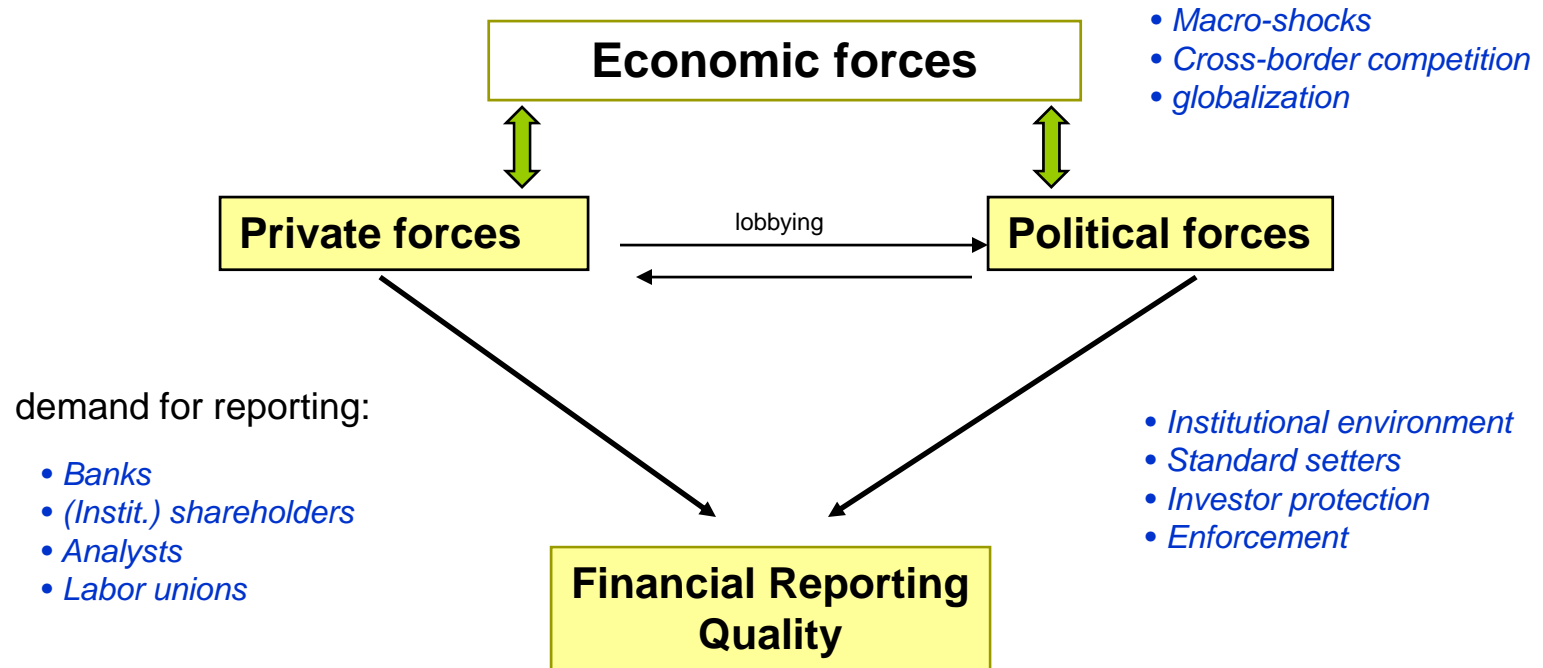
Economic forces

• Macro-shocks
• Cross-border competition
• globalization

Private forces

lobbying

Political forces

demand for reporting:

• Banks
• (Instit.) shareholders
• Analysts
• Labor unions

• Institutional environment
• Standard setters
• Investor protection
• Enforcement

Financial Reporting Quality